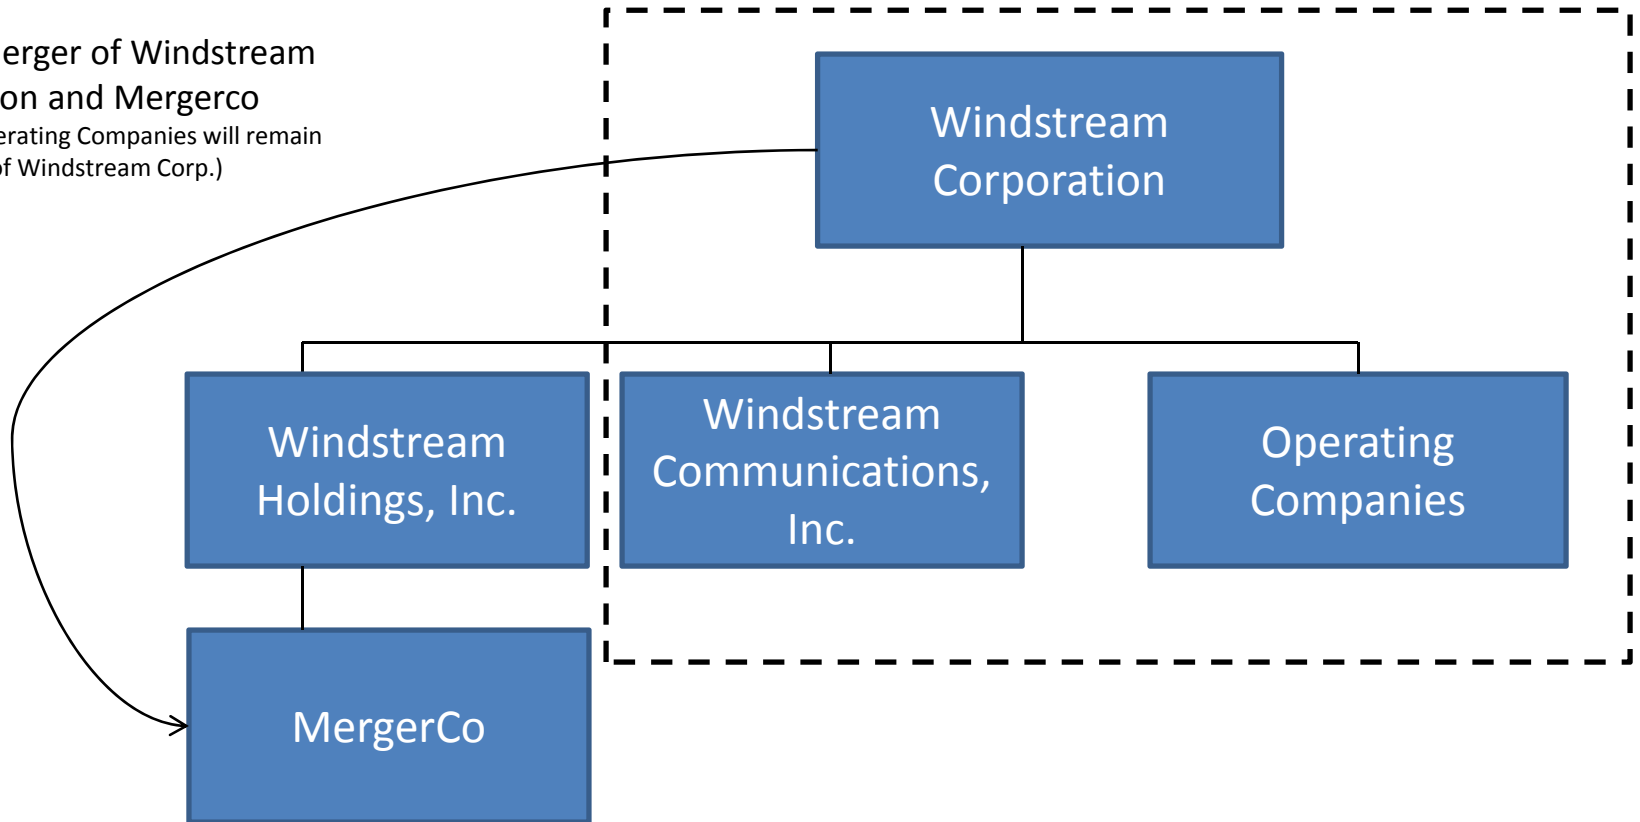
erger of Windstream
on and Mergerco
erating Companies will remain
of Windstream Corp.)

Windstream Corporation

Windstream Holdings, Inc.

Windstream Communications, Inc.

Operating Companies

MergerCo